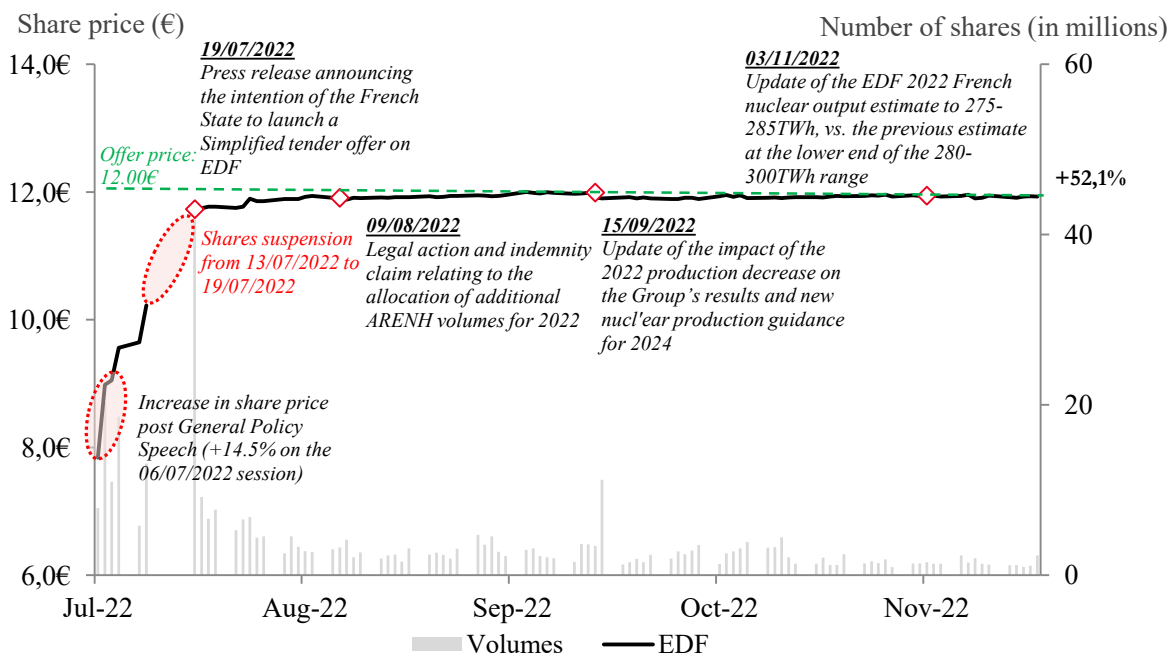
Share price (€)

Number of shares (in millions)

14,0€
12,0€
10,0€
8,0€
6,0€

60
40
20
0

19/07/2022
Press release announcing the intention of the French State to launch a Simplified tender offer on EDF

03/11/2022
Update of the EDF 2022 French nuclear output estimate to 275-285TWh, vs. the previous estimate at the lower end of the 280-300TWh range

Offer price: 12.00€

+52,1%

Shares suspension from 13/07/2022 to 19/07/2022

09/08/2022
Legal action and indemnity claim relating to the allocation of additional ARENH volumes for 2022

15/09/2022
Update of the impact of the 2022 production decrease on the Group's results and new nucl'ear production guidance for 2024

Increase in share price post General Policy Speech (+14.5% on the 06/07/2022 session)

Jul-22
Aug-22
Sep-22
Oct-22
Nov-22

Volumes
EDF